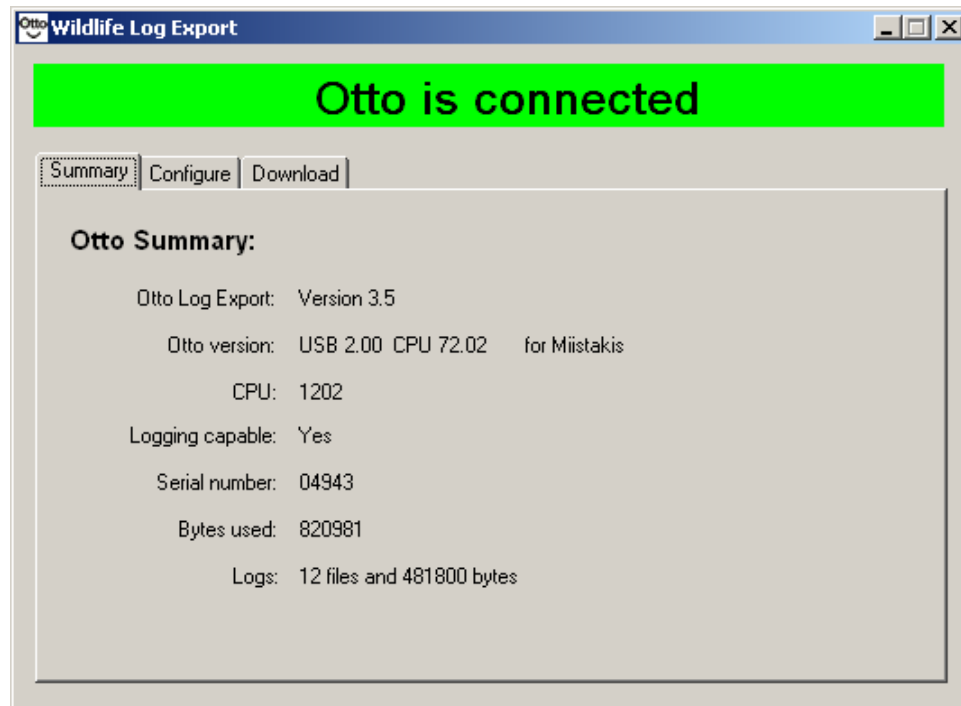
Otto Wildlife Log Export

Otto is connected

Summary Configure Download

Otto Summary:

Otto Log Export: Version 3.5

Otto version: USB 2.00 CPU 72.02 for Miistakis

CPU: 1202

Logging capable: Yes

Serial number: 04943

Bytes used: 820981

Logs: 12 files and 481800 bytes